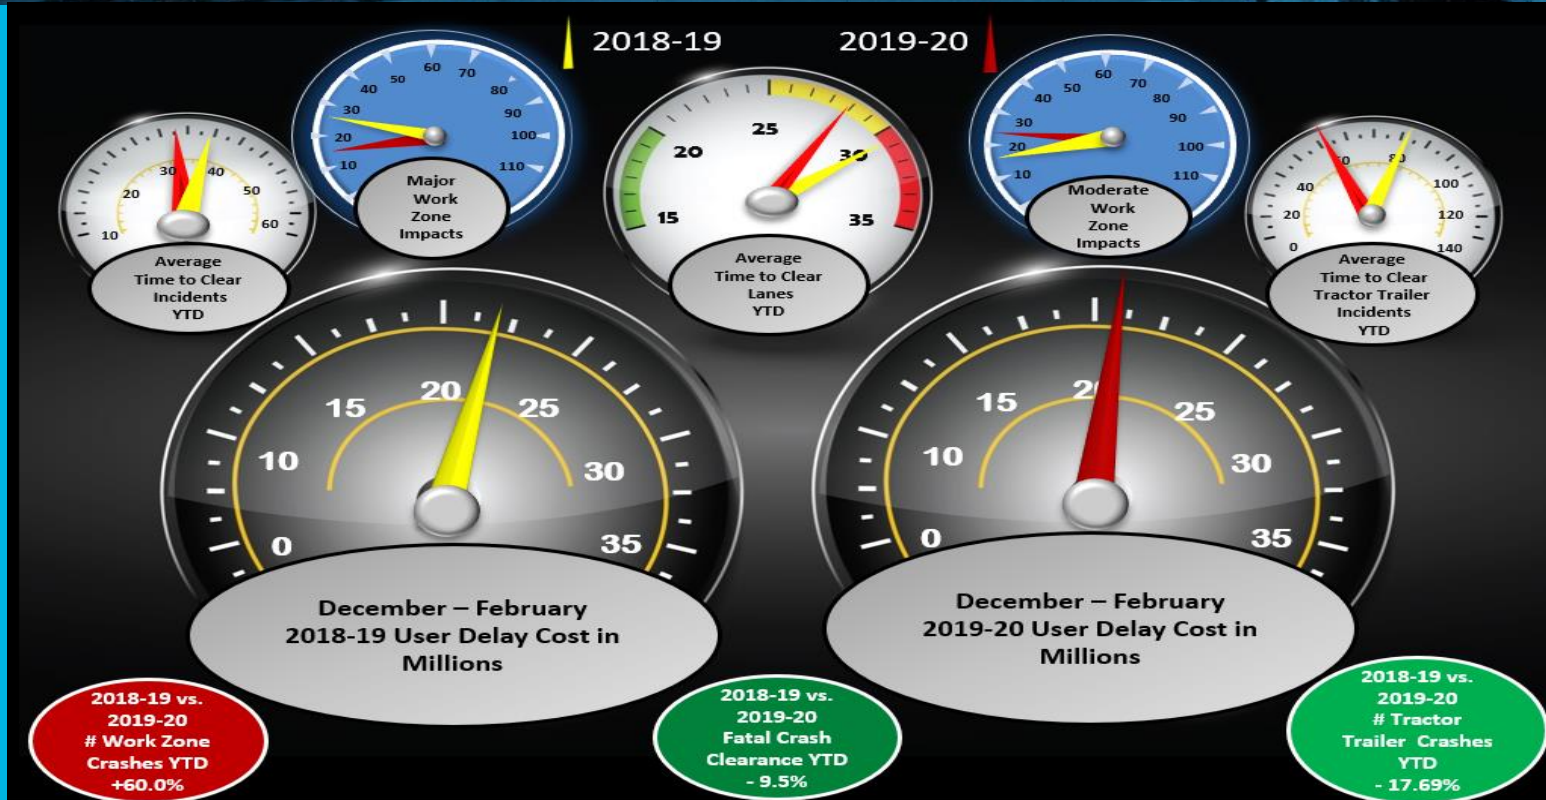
2018-19

2019-20

10 20 30 40 50 60

Average Time to Clear Incidents YTD

10 20 30 40 50 60 70 80 90 100 110

Major Work Zone Impacts

15 20 25 30 35

Average Time to Clear Lanes YTD

10 20 30 40 50 60 70 80 90 100 110

Moderate Work Zone Impacts

0 20 40 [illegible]0 8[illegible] 100 120 140

Average Time to Clear Tractor Trailer Incidents YTD

0 10 15 20 25 30 35

December – February 2018-19 User Delay Cost in Millions

0 10 15 2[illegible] 25 30 35

December – February 2019-20 User Delay Cost in Millions

2018-19 vs. 2019-20 # Work Zone Crashes YTD +60.0%

2018-19 vs. 2019-20 Fatal Crash Clearance YTD - 9.5%

2018-19 vs. 2019-20 # Tractor Trailer Crashes YTD - 17.69%